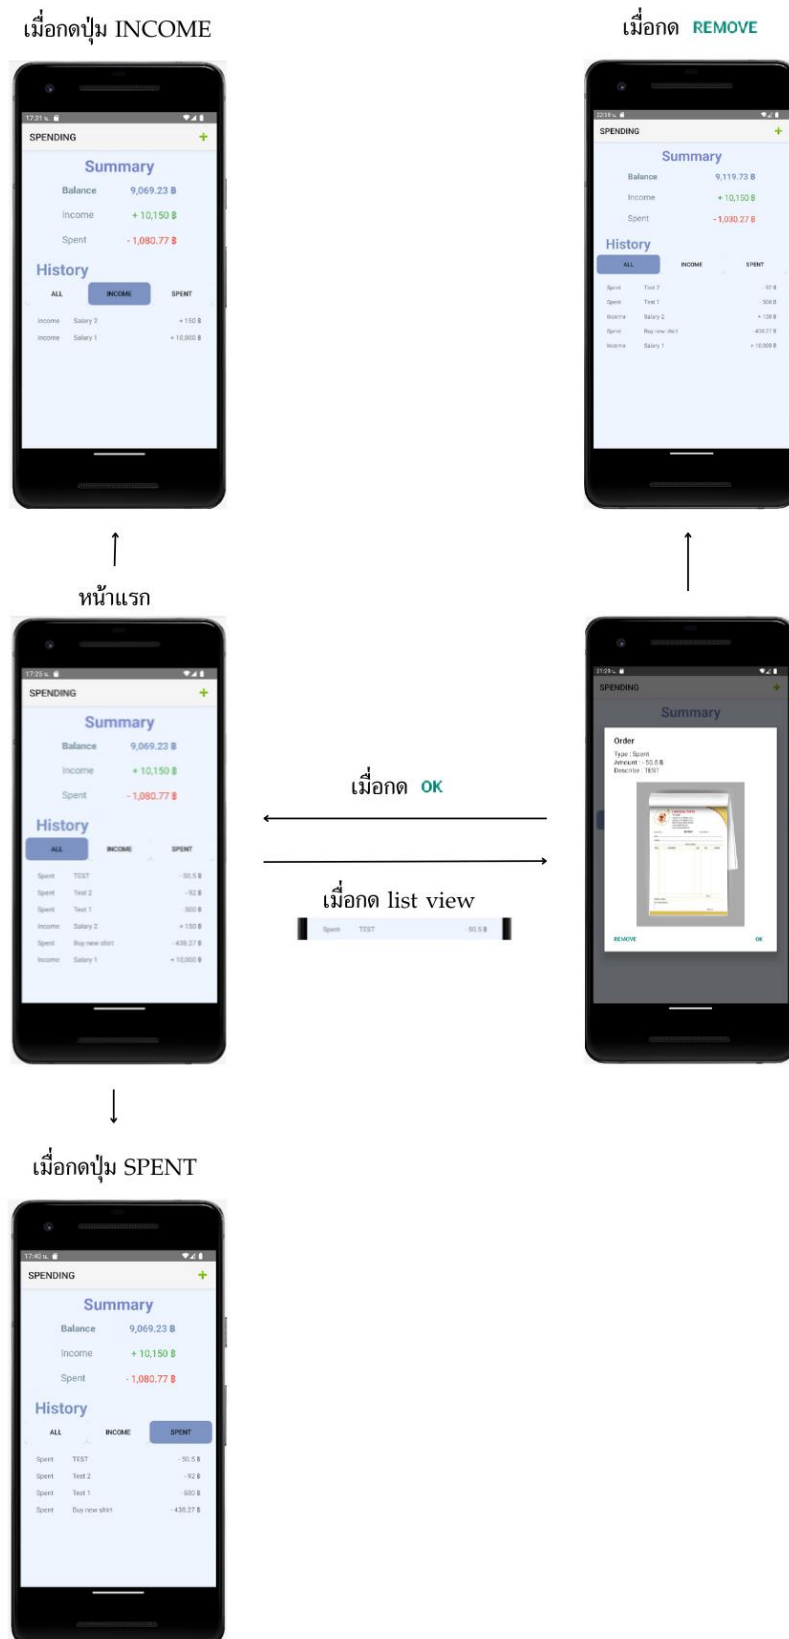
เมื่อกดปุ่ม INCOME

17:31 น.

SPENDING +

Summary

Balance 9,069.23 ฿

Income + 10,150 ฿

Spent - 1,080.77 ฿

History

ALL INCOME SPENT

Income Salary 2 + 150 ฿

Income Salary 1 + 10,000 ฿

เมื่อกด REMOVE

22:19 น.

SPENDING +

Summary

Balance 9,119.73 ฿

Income + 10,150 ฿

Spent - 1,030.27 ฿

History

ALL INCOME SPENT

Spent Test 2 - 92 ฿

Spent Test 1 - 500 ฿

Income Salary 2 + 150 ฿

Spent Buy new shirt - 438.27 ฿

Income Salary 1 + 10,000 ฿

หน้าแรก

17:25 น.

SPENDING +

Summary

Balance 9,069.23 ฿

Income + 10,150 ฿

Spent - 1,080.77 ฿

History

ALL INCOME SPENT

Spent TEST - 50.5 ฿

Spent Test 2 - 92 ฿

Spent Test 1 - 500 ฿

Income Salary 2 + 150 ฿

Spent Buy new shirt - 438.27 ฿

Income Salary 1 + 10,000 ฿

เมื่อกด OK

เมื่อกด list view

Spent TEST - 50.5 ฿

21:29 น.

SPENDING +

Summary

Order

Type : Spent

Amount : - 50.5 ฿

Describe : TEST

REMOVE OK

เมื่อกดปุ่ม SPENT

17:40 น.

SPENDING +

Summary

Balance 9,069.23 ฿

Income + 10,150 ฿

Spent - 1,080.77 ฿

History

ALL INCOME SPENT

Spent TEST - 50.5 ฿

Spent Test 2 - 92 ฿

Spent Test 1 - 500 ฿

Spent Buy new shirt - 438.27 ฿